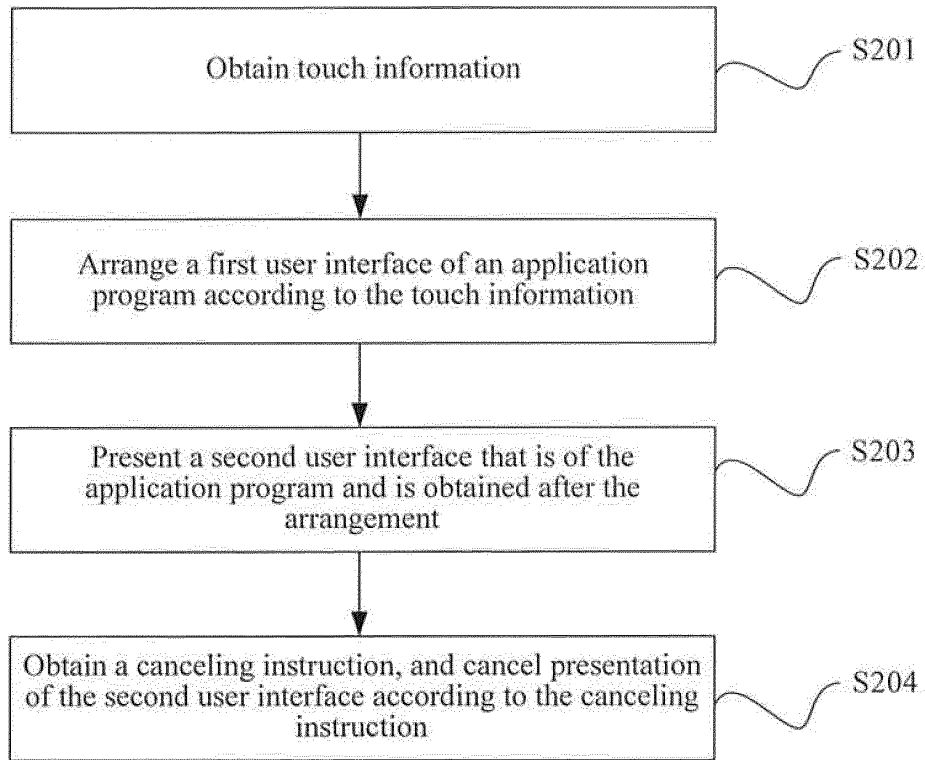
Obtain touch information

S201

Arrange a first user interface of an application program according to the touch information

S202

Present a second user interface that is of the application program and is obtained after the arrangement

S203

Obtain a canceling instruction, and cancel presentation of the second user interface according to the canceling instruction

S204